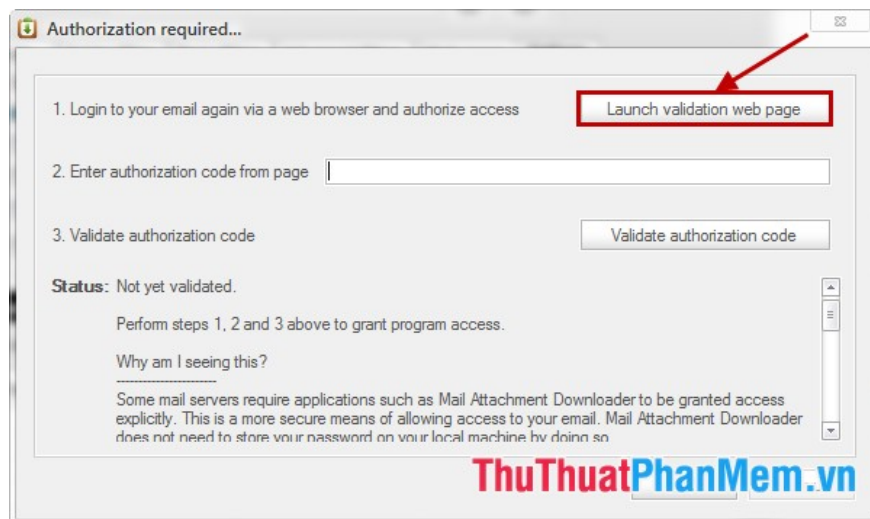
Authorization required...

1. Login to your email again via a web browser and authorize access

Launch validation web page

2. Enter authorization code from page

3. Validate authorization code

Validate authorization code

Status: Not yet validated.

Perform steps 1, 2 and 3 above to grant program access.

Why am I seeing this?

Some mail servers require applications such as Mail Attachment Downloader to be granted access explicitly. This is a more secure means of allowing access to your email. Mail Attachment Downloader does not need to store your password on your local machine by doing so.

ThuThuatPhanMem.vn